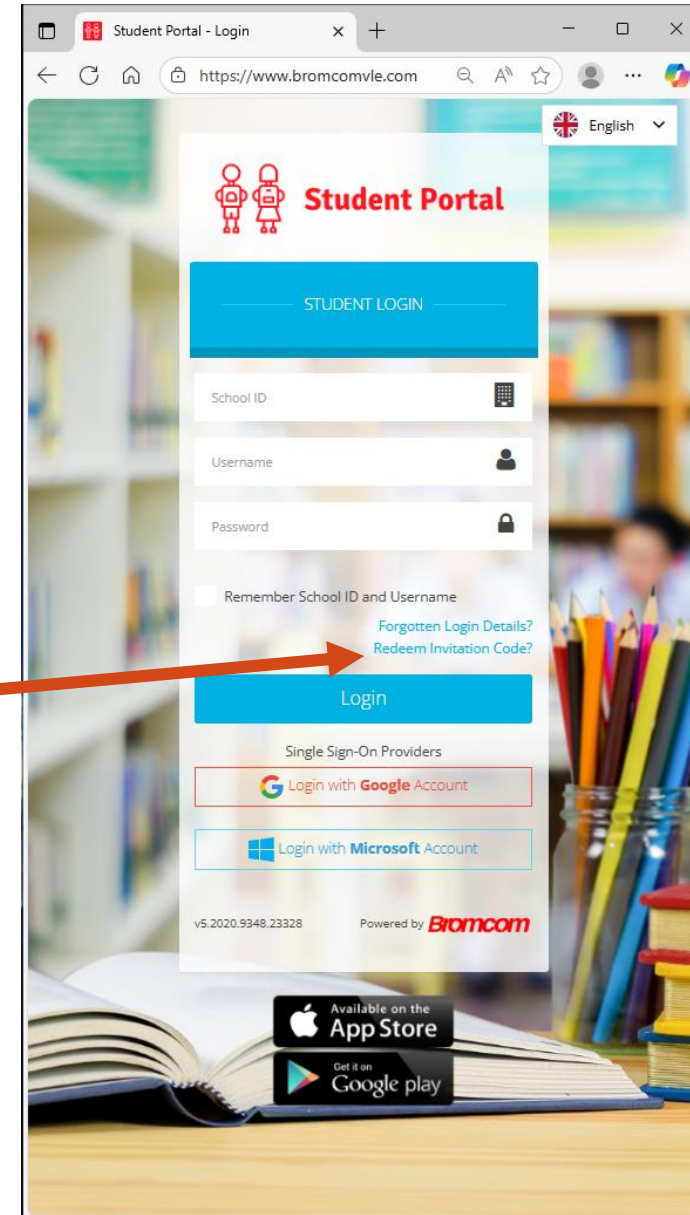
Student Portal - Login

https://www.bromcomvle.com

English

Student Portal

STUDENT LOGIN

School ID

Username

Password

Remember School ID and Username

Forgotten Login Details?

Redeem Invitation Code?

Login

Single Sign-On Providers

Login with Google Account

Login with Microsoft Account

v5.2020.9348.23328

Powered by Bromcom

Available on the App Store

Get it on Google play